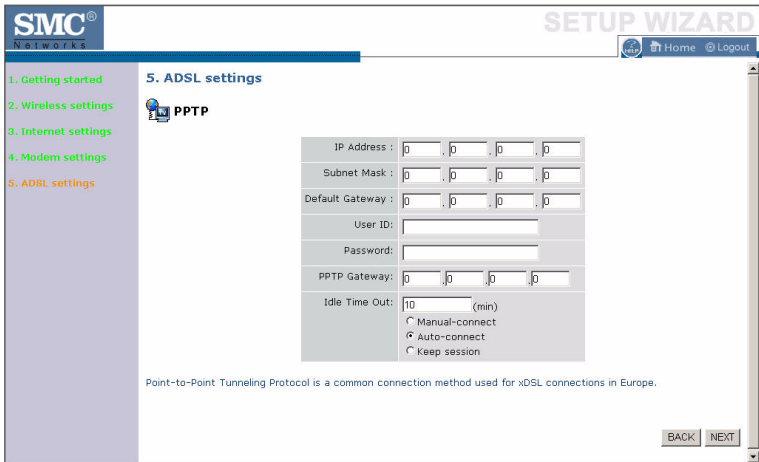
SMC®
Networks

SETUP WIZARD

HELP Home Logout

1. Getting started
2. Wireless settings
3. Internet settings
4. Modem settings
5. ADSL settings

5. ADSL settings

PPTP

| | |
|---|---|
| IP Address : | 0 . 0 . 0 . 0 |
| Subnet Mask : | 0 . 0 . 0 . 0 |
| Default Gateway : | 0 . 0 . 0 . 0 |
| User ID: | |
| Password: | |
| PPTP Gateway: | 0 . 0 . 0 . 0 |
| Idle Time Out: | 10 (min) Manual-connect Auto-connect Keep session |

Point-to-Point Tunneling Protocol is a common connection method used for xDSL connections in Europe.

BACK NEXT